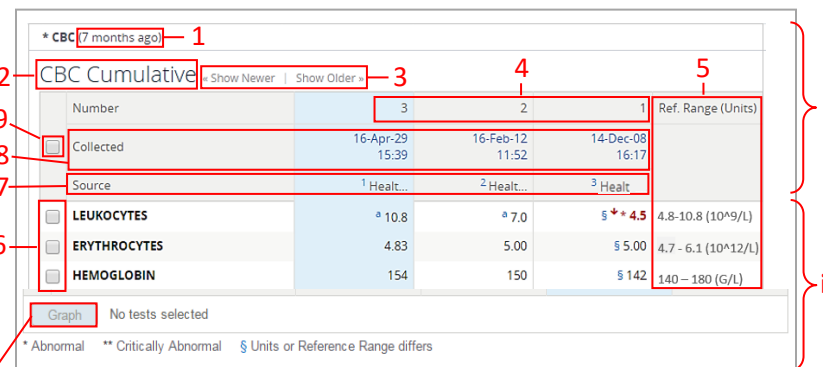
* CBC (7 months ago) 1

CBC Cumulative « Show Newer | Show Older » 3

2

4 5

9

8

7

6

| | Number | 3 | 2 | 1 | Ref. Range (Units) |
|---|---|---|---|---|---|
| | Collected | 16-Apr-29 15:39 | 16-Feb-12 11:52 | 14-Dec-08 16:17 | |
| | Source | $^1$ Healt... | $^2$ Healt... | $^3$ Healt | |
| | LEUKOCYTES | $^a$ 10.8 | $^a$ 7.0 | § * 4.5 | 4.8-10.8 (10^9/L) |
| | ERYTHROCYTES | 4.83 | 5.00 | § 5.00 | 4.7 - 6.1 (10^12/L) |
| | HEMOGLOBIN | 154 | 150 | § 142 | 140 – 180 (G/L) |

Graph No tests selected

* Abnormal ** Critically Abnormal § Units or Reference Range differs